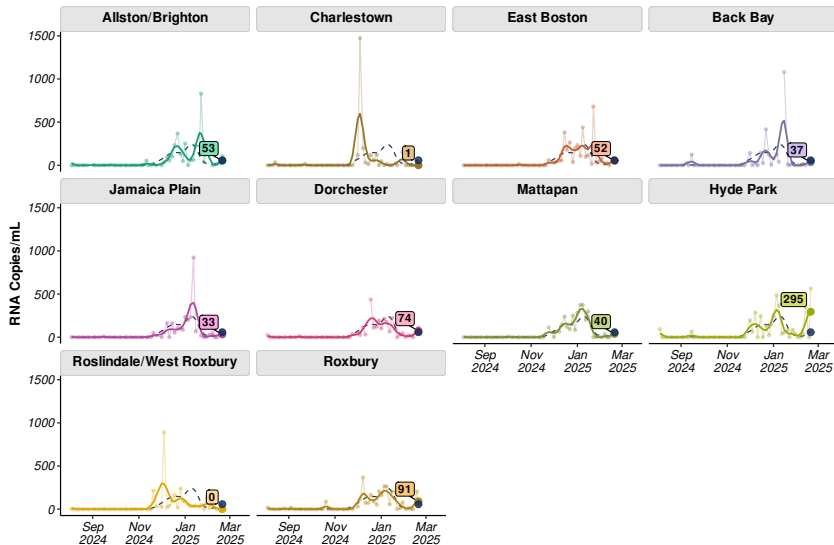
RNA Copies/mL

Allston/Brighton
1500
1000
500
0
53

Charlestown
1

East Boston
52

Back Bay
37

Jamaica Plain
1500
1000
500
0
33

Dorchester
74

Mattapan
40
Sep 2024
Nov 2024
Jan 2025
Mar 2025

Hyde Park
295
Sep 2024
Nov 2024
Jan 2025
Mar 2025

Roslindale/West Roxbury
1500
1000
500
0
0
Sep 2024
Nov 2024
Jan 2025
Mar 2025

Roxbury
91
Sep 2024
Nov 2024
Jan 2025
Mar 2025